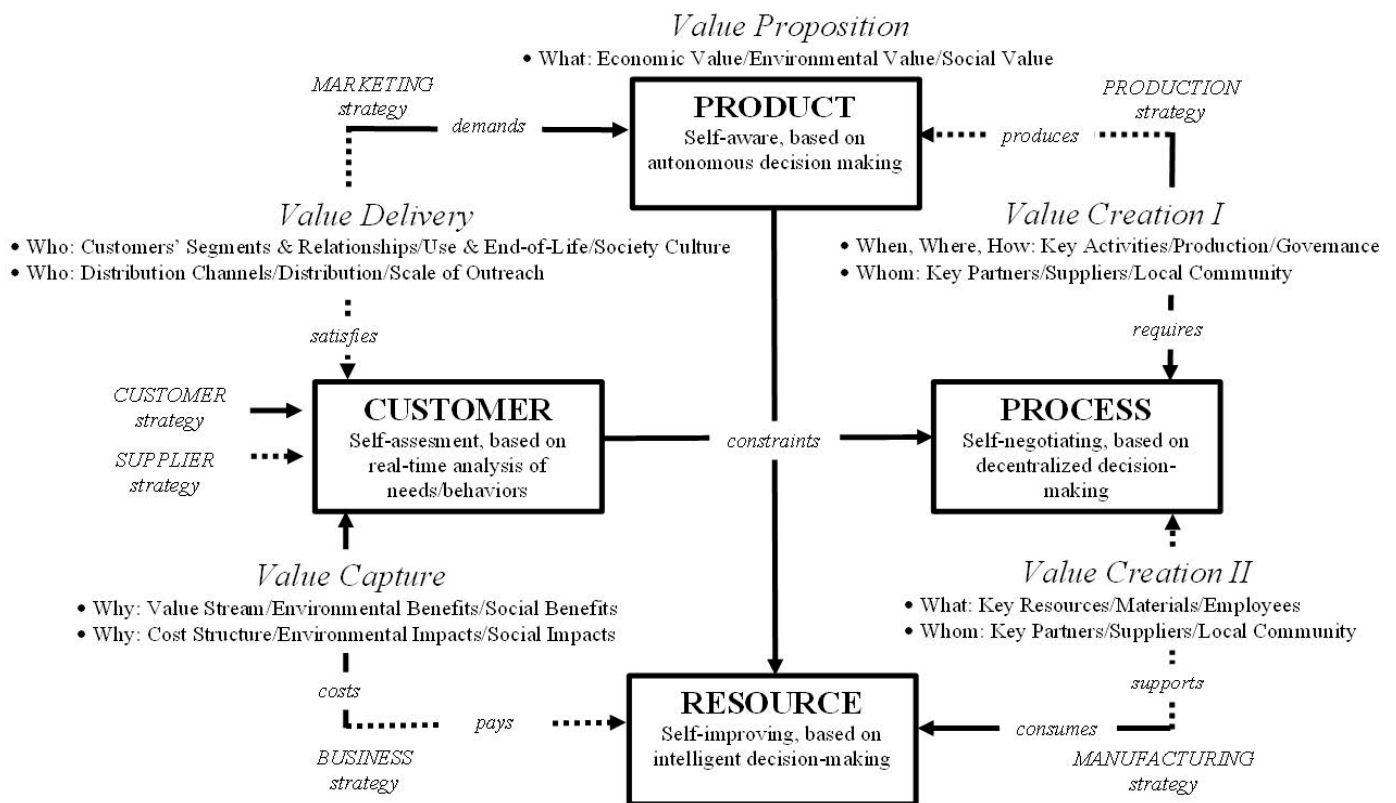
Value Proposition

• What: Economic Value/Environmental Value/Social Value

MARKETING strategy

demands

PRODUCT
Self-aware, based on autonomous decision making

produces

PRODUCTION strategy

Value Delivery

• Who: Customers' Segments & Relationships/Use & End-of-Life/Society Culture
• Who: Distribution Channels/Distribution/Scale of Outreach

Value Creation I

• When, Where, How: Key Activities/Production/Governance
• Whom: Key Partners/Suppliers/Local Community

satisfies

requires

CUSTOMER strategy

SUPPLIER strategy

CUSTOMER
Self-assesment, based on real-time analysis of needs/behaviors

constraints

PROCESS
Self-negotiating, based on decentralized decision-making

Value Capture

• Why: Value Stream/Environmental Benefits/Social Benefits
• Why: Cost Structure/Environmental Impacts/Social Impacts

Value Creation II

• What: Key Resources/Materials/Employees
• Whom: Key Partners/Suppliers/Local Community

costs

supports

pays

RESOURCE
Self-improving, based on intelligent decision-making

consumes

BUSINESS strategy

MANUFACTURING strategy